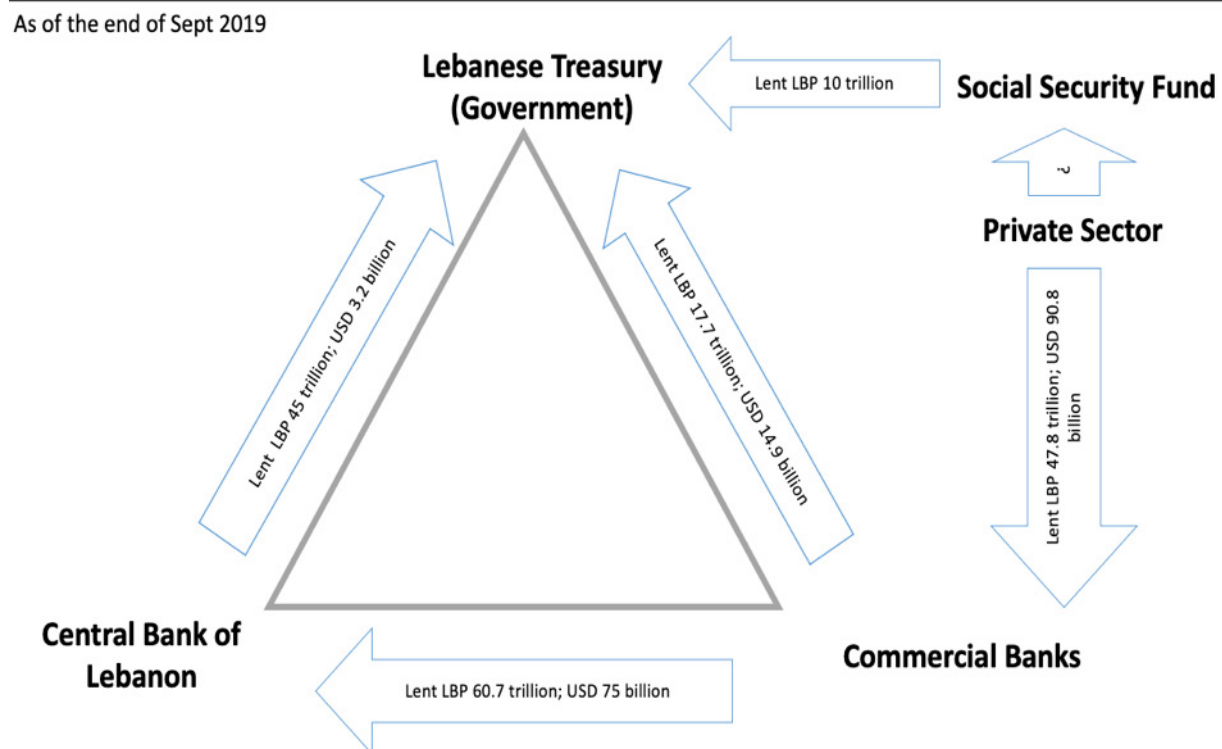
As of the end of Sept 2019

Lebanese Treasury (Government)

Lent LBP 10 trillion

Social Security Fund

?

Private Sector

Lent LBP 45 trillion; USD 3.2 billion

Lent LBP 17.7 trillion; USD 14.9 billion

Lent LBP 47.8 trillion; USD 90.8 billion

Central Bank of Lebanon

Lent LBP 60.7 trillion; USD 75 billion

Commercial Banks